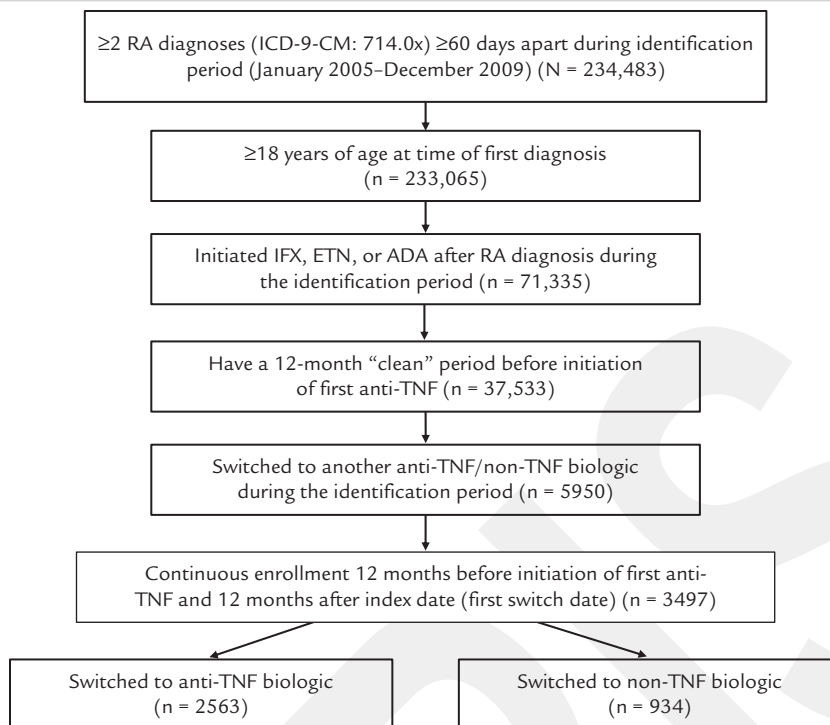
≥2 RA diagnoses (ICD-9-CM: 714.0x) ≥60 days apart during identification period (January 2005–December 2009) (N = 234,483)

≥18 years of age at time of first diagnosis (n = 233,065)

Initiated IFX, ETN, or ADA after RA diagnosis during the identification period (n = 71,335)

Have a 12-month "clean" period before initiation of first anti-TNF (n = 37,533)

Switched to another anti-TNF/non-TNF biologic during the identification period (n = 5950)

Continuous enrollment 12 months before initiation of first anti-TNF and 12 months after index date (first switch date) (n = 3497)

Switched to anti-TNF biologic (n = 2563)

Switched to non-TNF biologic (n = 934)